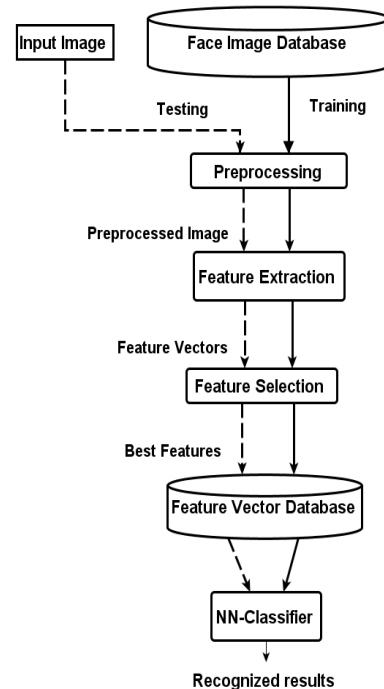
Input Image

Face Image Database

Testing

Training

Preprocessing

Preprocessed Image

Feature Extraction

Feature Vectors

Feature Selection

Best Features

Feature Vector Database

NN-Classifier

Recognized results